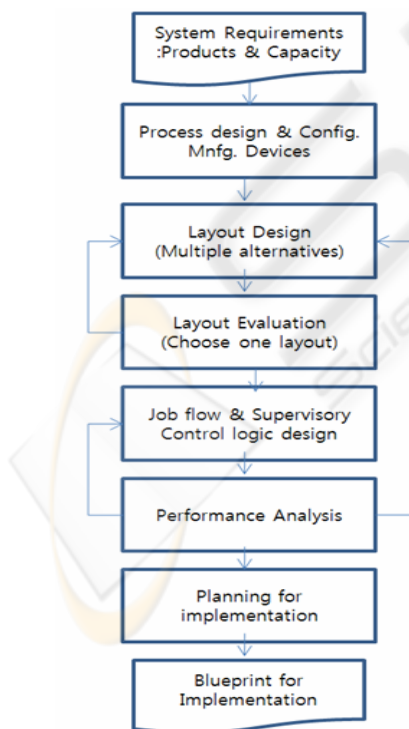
System Requirements :Products & Capacity

Process design & Config. Mnfg. Devices

Layout Design (Multiple alternatives)

Layout Evaluation (Choose one layout)

Job flow & Supervisory Control logic design

Performance Analysis

Planning for implementation

Blueprint for Implementation